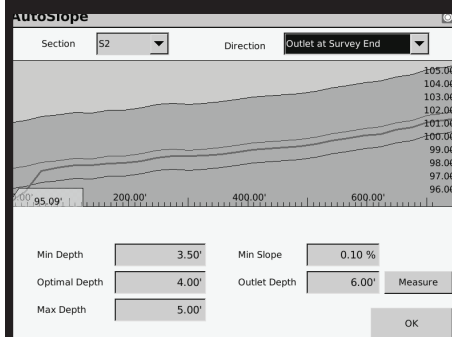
AutoSlope

Section S2

Direction Outlet at Survey End

105.0
104.0
103.0
102.0
101.0
100.0
99.0
98.0
97.0
96.0

0.00' 95.09' 200.00' 400.00' 600.00'

Min Depth 3.50'

Optimal Depth 4.00'

Max Depth 5.00'

Min Slope 0.10 %

Outlet Depth 6.00'

Measure

OK